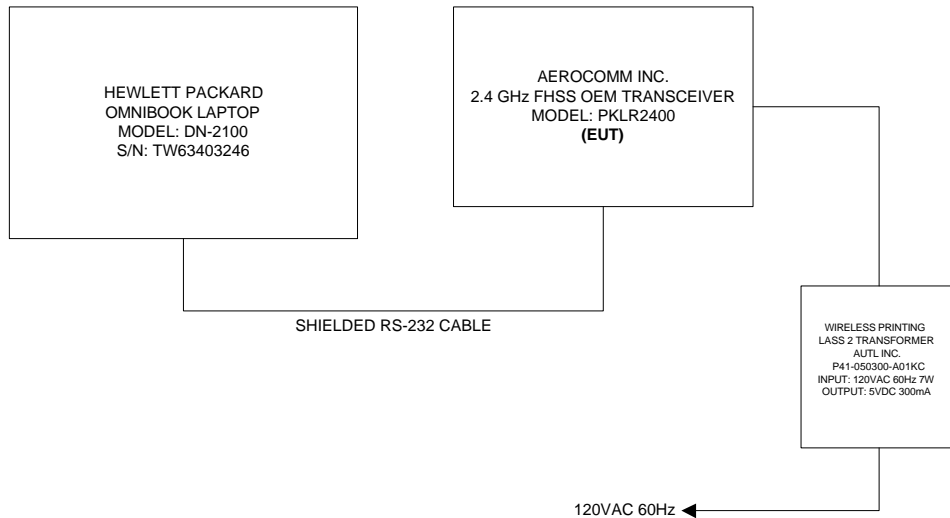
HEWLETT PACKARD
OMNIBOOK LAPTOP
MODEL: DN-2100
S/N: TW63403246

AEROCOMM INC.
2.4 GHz FHSS OEM TRANSCEIVER
MODEL: PKLR2400
(EUT)

SHIELDED RS-232 CABLE

WIRELESS PRINTING
LASS 2 TRANSFORMER
AUTL INC.
P41-050300-A01KC
INPUT: 120VAC 60Hz 7W
OUTPUT: 5VDC 300mA

120VAC 60Hz